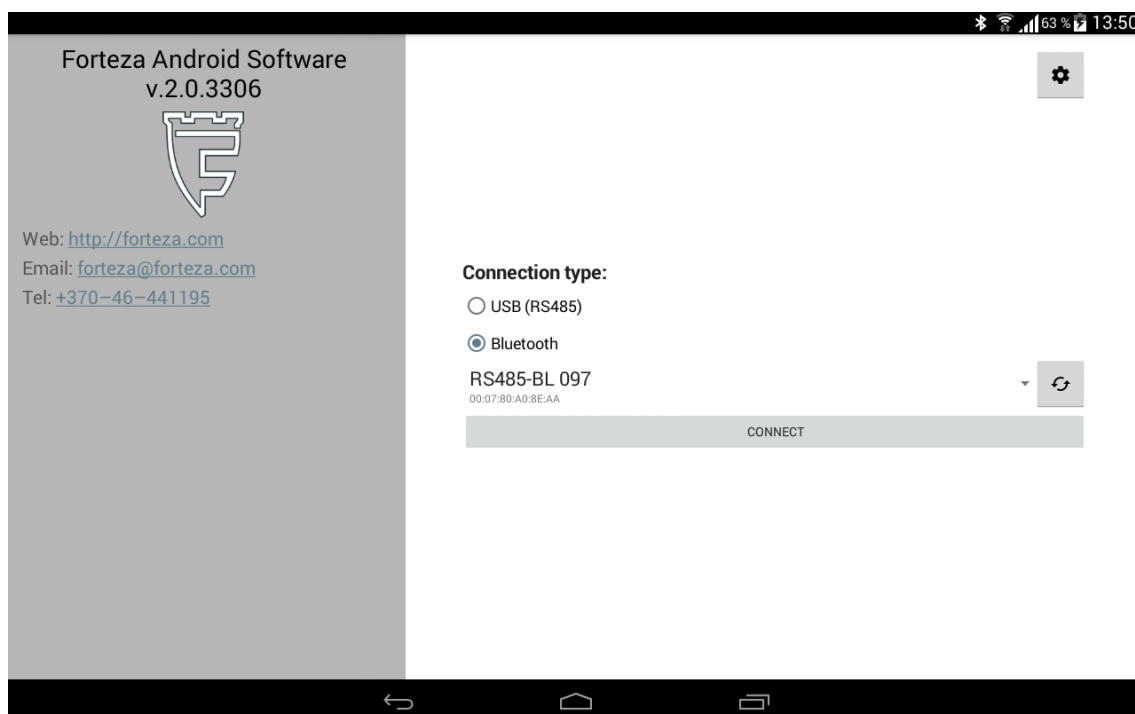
63 % 13:50

Forteza Android Software
v.2.0.3306

Web: http://forteza.com
Email: forteza@forteza.com
Tel: +370–46–441195

Connection type:

USB (RS485)

Bluetooth

RS485-BL 097
00:07:80:A0:8E:AA

CONNECT